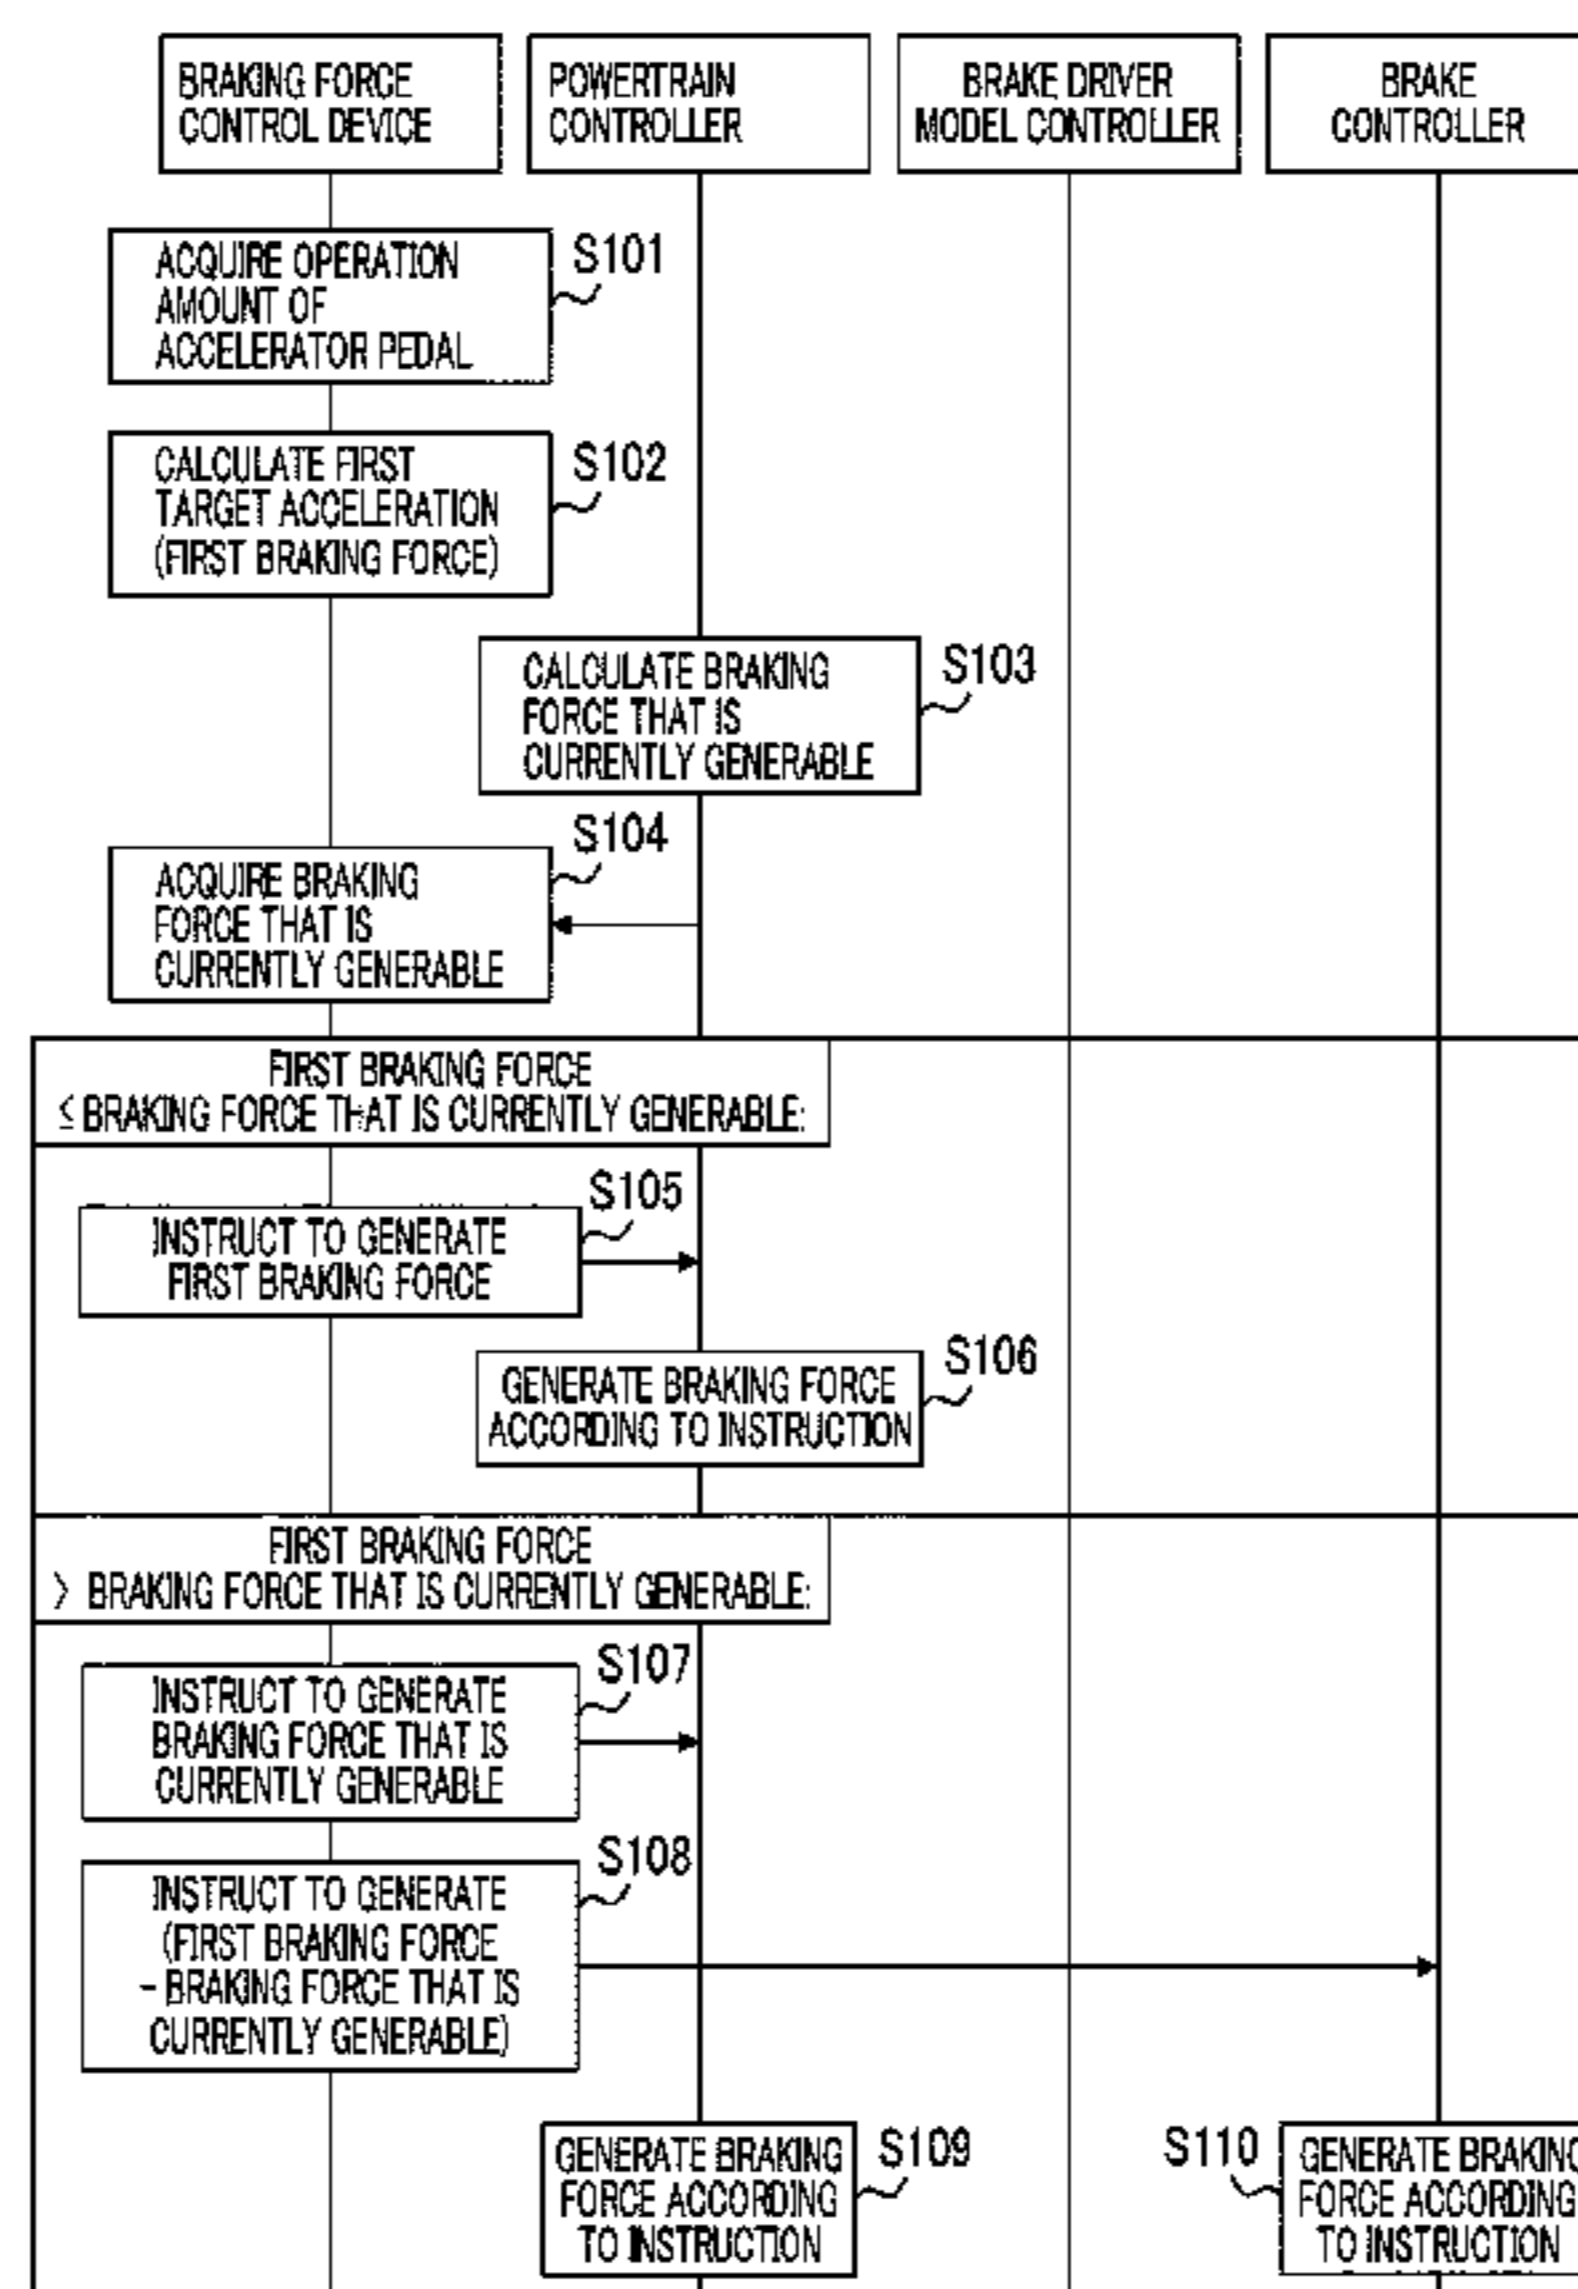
BRAKING FORCE CONTROL DEVICE

POWERTRAIN CONTROLLER

BRAKE DRIVER MODEL CONTROLLER

BRAKE CONTROLLER

ACQUIRE OPERATION AMOUNT OF ACCELERATOR PEDAL

S101

CALCULATE FIRST TARGET ACCELERATION (FIRST BRAKING FORCE)

S102

CALCULATE BRAKING FORCE THAT IS CURRENTLY GENERABLE

S103

S104

ACQUIRE BRAKING FORCE THAT IS CURRENTLY GENERABLE

FIRST BRAKING FORCE $\leq$ BRAKING FORCE THAT IS CURRENTLY GENERABLE:

S105

INSTRUCT TO GENERATE FIRST BRAKING FORCE

GENERATE BRAKING FORCE ACCORDING TO INSTRUCTION

S106

FIRST BRAKING FORCE $>$ BRAKING FORCE THAT IS CURRENTLY GENERABLE:

S107

INSTRUCT TO GENERATE BRAKING FORCE THAT IS CURRENTLY GENERABLE

S108

INSTRUCT TO GENERATE (FIRST BRAKING FORCE − BRAKING FORCE THAT IS CURRENTLY GENERABLE)

GENERATE BRAKING FORCE ACCORDING TO INSTRUCTION

S109

S110

GENERATE BRAKING FORCE ACCORDING TO INSTRUCTION